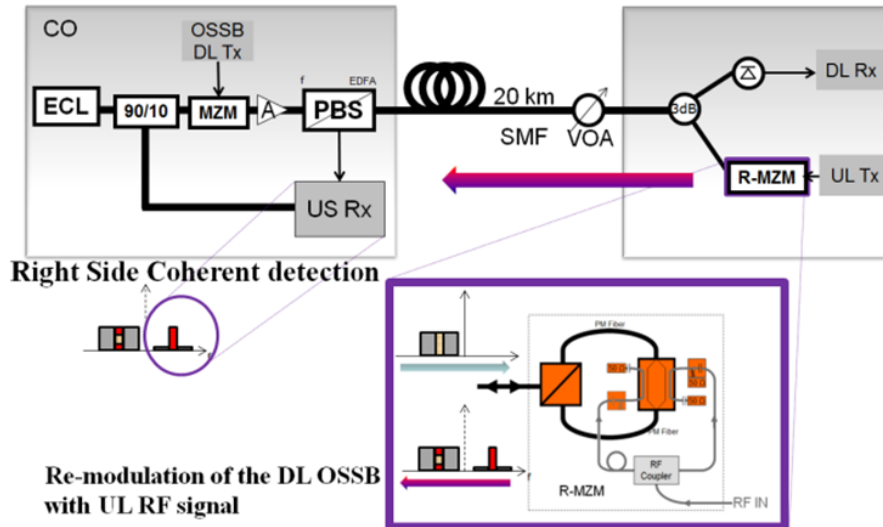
CO

OSSB DL Tx

ECL

90/10

MZM

A

f

EDFA

PBS

20 km

SMF

VOA

3dB

DL Rx

US Rx

R-MZM

UL Tx

Right Side Coherent detection

f

PM Fiber

PM Fiber

f

RF Coupler

R-MZM

RF IN

Re-modulation of the DL OSSB with UL RF signal